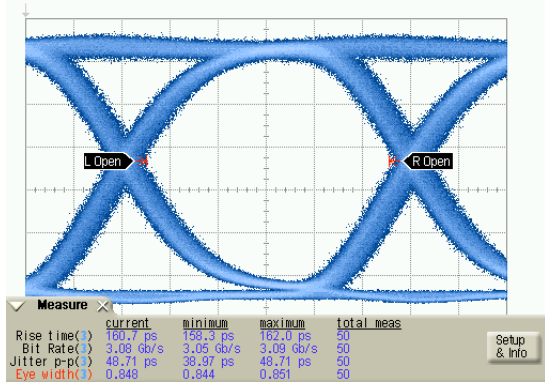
L Open

R Open

Measure

| | current | minimum | maximum | total meas |
|---|---|---|---|---|
| Rise time(1) | 160.7 ps | 158.3 ps | 162.0 ps | 50 |
| Bit Rate(1) | 3.08 Gb/s | 3.05 Gb/s | 3.09 Gb/s | 50 |
| Jitter p-p(1) | 48.71 ps | 38.97 ps | 48.71 ps | 50 |
| Eye width(1) | 0.848 | 0.844 | 0.851 | 50 |

Setup & Info